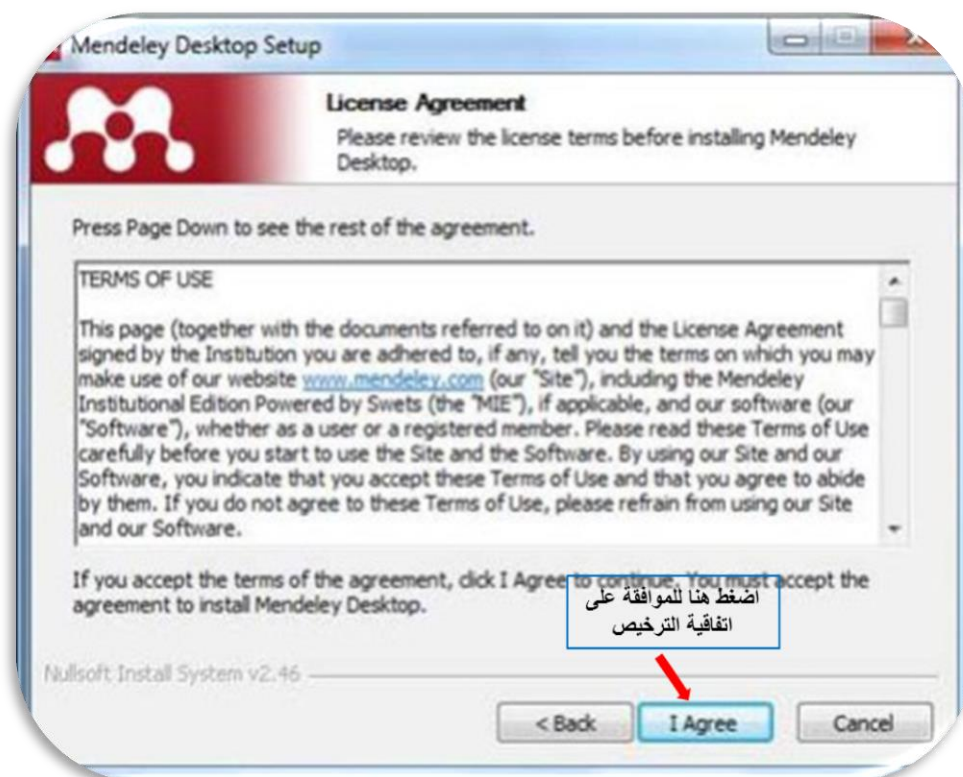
Mendeley Desktop Setup

License Agreement

Please review the license terms before installing Mendeley Desktop.

Press Page Down to see the rest of the agreement.

TERMS OF USE

This page (together with the documents referred to on it) and the License Agreement signed by the Institution you are adhered to, if any, tell you the terms on which you may make use of our website www.mendeley.com (our "Site"), including the Mendeley Institutional Edition Powered by Swets (the "MIE"), if applicable, and our software (our "Software"), whether as a user or a registered member. Please read these Terms of Use carefully before you start to use the Site and the Software. By using our Site and our Software, you indicate that you accept these Terms of Use and that you agree to abide by them. If you do not agree to these Terms of Use, please refrain from using our Site and our Software.

If you accept the terms of the agreement, click I Agree to continue. You must accept the agreement to install Mendeley Desktop.

اضغط هنا للموافقة على اتفاقية الترخيص

Nullsoft Install System v2.46

< Back

I Agree

Cancel